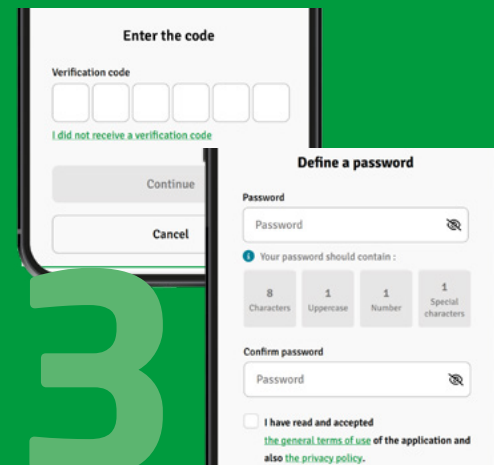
Enter the code

Verification code

I did not receive a verification code

Continue

Cancel

3

Define a password

Password

Password

Your password should contain :

| 8 Characters | 1 Uppercase | 1 Number | 1 Special characters |
|---|---|---|---|

Confirm password

Password

I have read and accepted the general terms of use of the application and also the privacy policy.